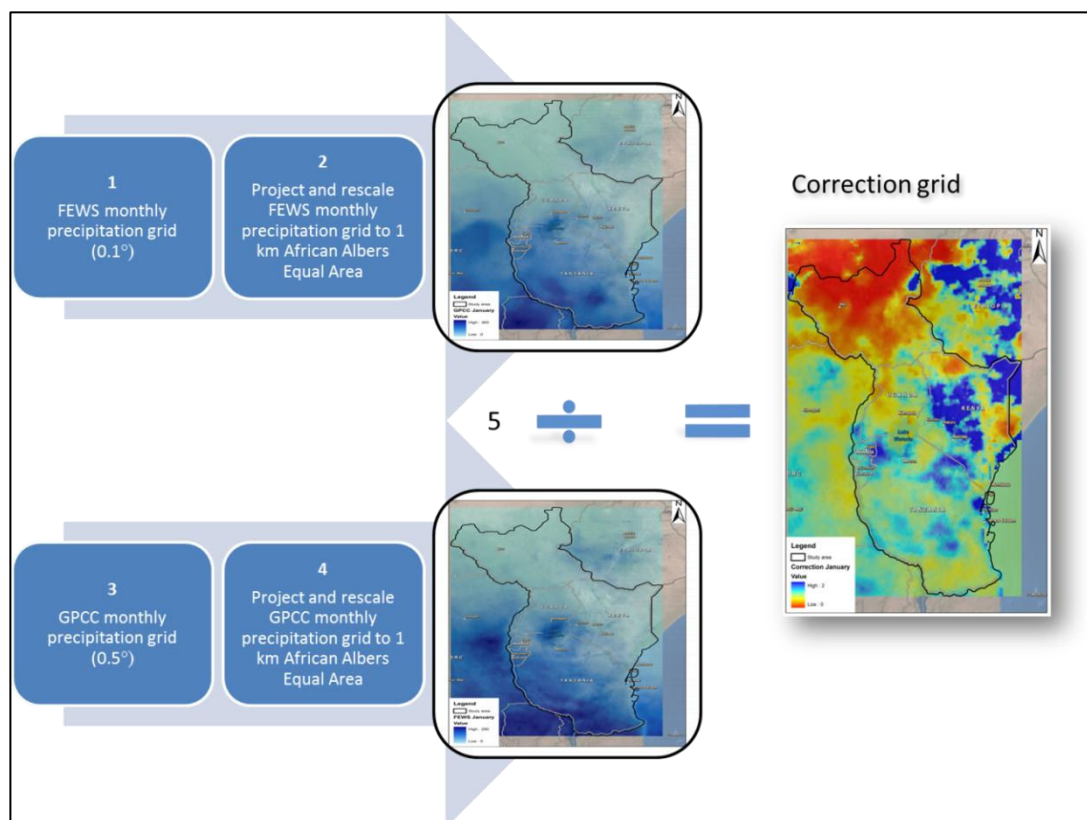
1
FEWS monthly precipitation grid (0.1°)

2
Project and rescale FEWS monthly precipitation grid to 1 km African Albers Equal Area

N

Legend
Study area
GPCC January
Value
High : 300
Low : 0

5

Correction grid

N

KENYA

TANZANIA

Legend
Study area
Correction January
Value
High : 2
Low : 0

3
GPCC monthly precipitation grid (0.5°)

4
Project and rescale GPCC monthly precipitation grid to 1 km African Albers Equal Area

N

TANZANIA

Legend
Study area
FEWS January
Value
High : 300
Low : 0